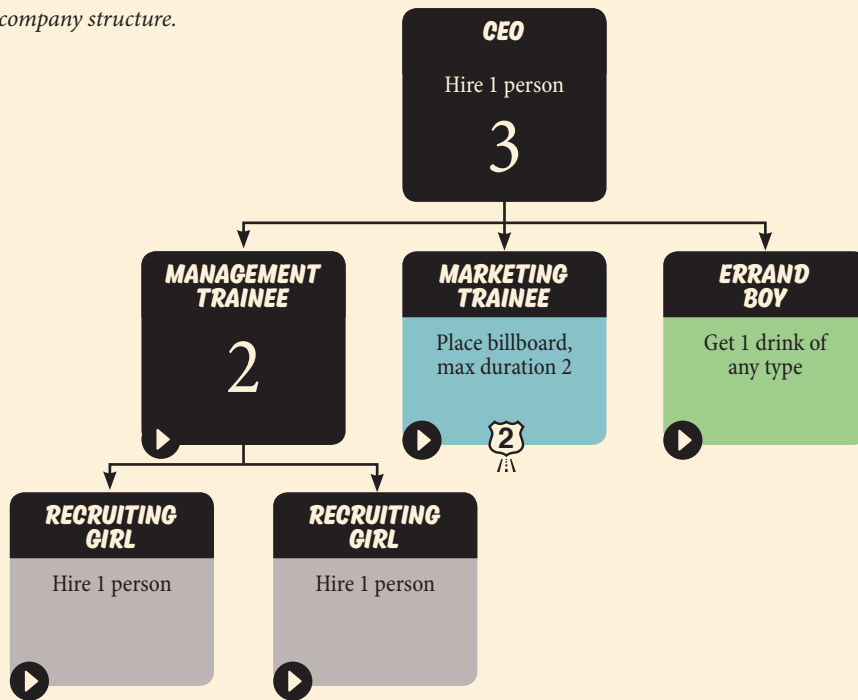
company structure.

CEO

Hire 1 person

3

MANAGEMENT TRAINEE

2

MARKETING TRAINEE

Place billboard, max duration 2

2

ERRAND BOY

Get 1 drink of any type

RECRUITING GIRL

Hire 1 person

RECRUITING GIRL

Hire 1 person